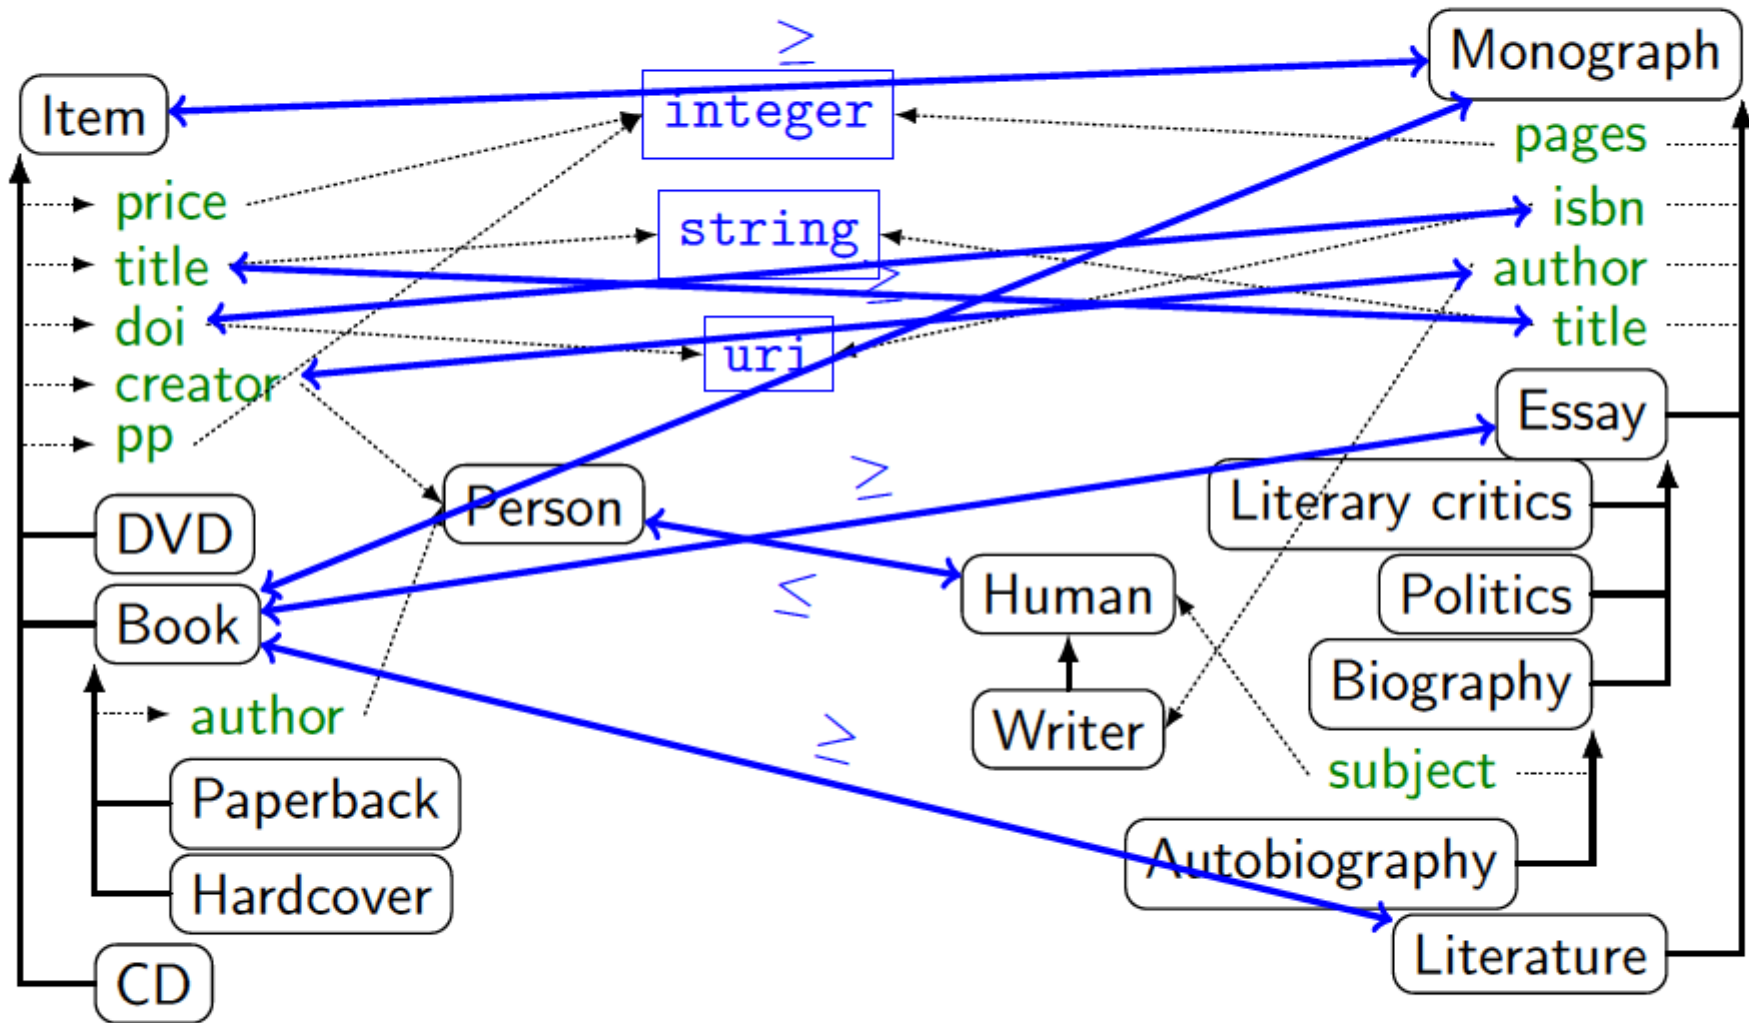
$\geq$

Item

integer

Monograph

pages

price

string

isbn

title

author

doi

uri

title

creator

Essay

pp

$\geq$

DVD

Person

Literary critics

Book

$\leq$

Human

Politics

Biography

author

Writer

$\geq$

subject

Paperback

Autobiography

Hardcover

CD

Literature